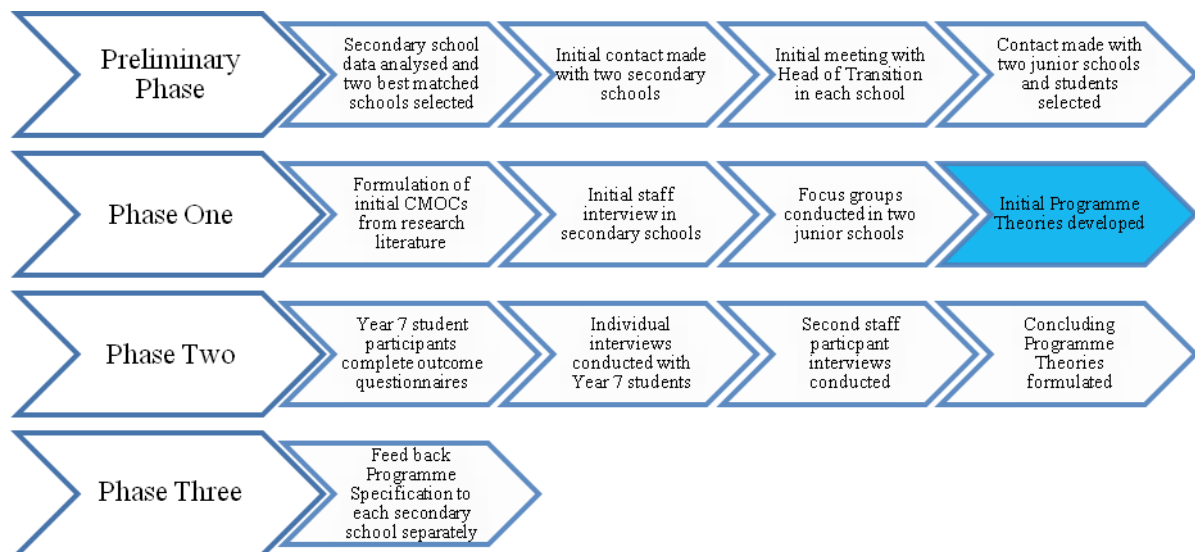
Preliminary Phase

Secondary school data analysed and two best matched schools selected

Initial contact made with two secondary schools

Initial meeting with Head of Transition in each school

Contact made with two junior schools and students selected

Phase One

Formulation of initial CMOCs from research literature

Initial staff interview in secondary schools

Focus groups conducted in two junior schools

Initial Programme Theories developed

Phase Two

Year 7 student participants complete outcome questionnaires

Individual interviews conducted with Year 7 students

Second staff participant interviews conducted

Concluding Programme Theories formulated

Phase Three

Feed back Programme Specification to each secondary school separately